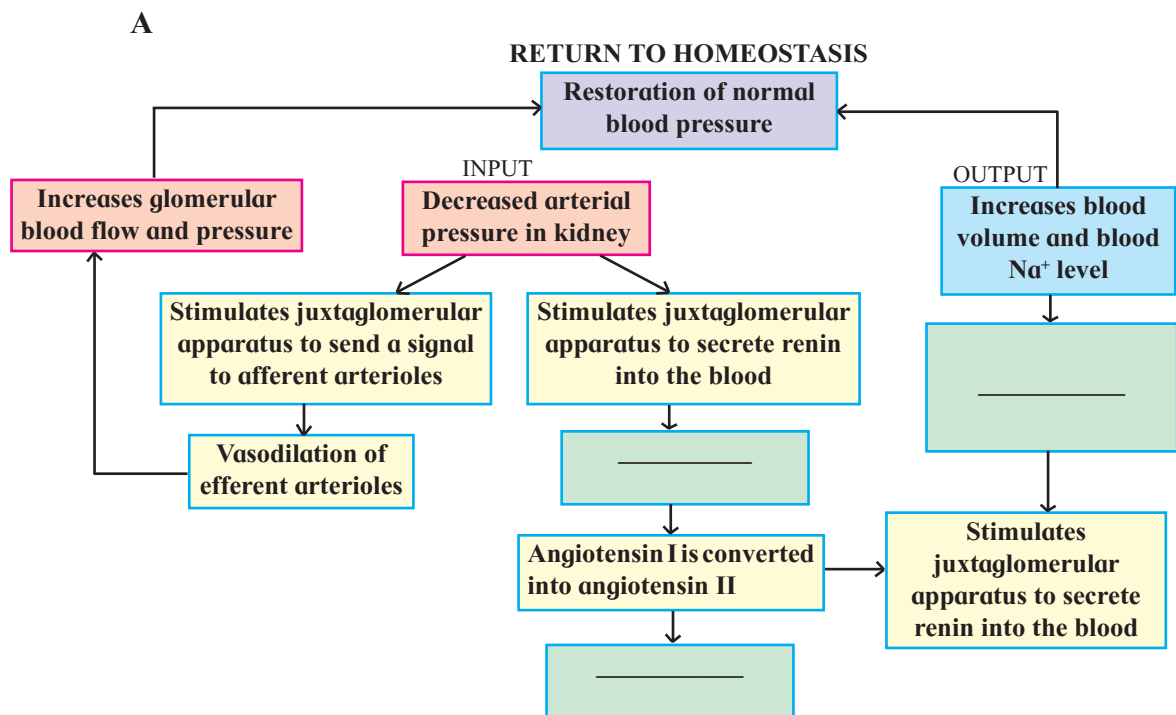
A

RETURN TO HOMEOSTASIS

Restoration of normal blood pressure

Increases glomerular blood flow and pressure

INPUT

Decreased arterial pressure in kidney

OUTPUT

Increases blood volume and blood $Na^+$ level

Stimulates juxtaglomerular apparatus to send a signal to afferent arterioles

Stimulates juxtaglomerular apparatus to secrete renin into the blood

___________

Vasodilation of efferent arterioles

___________

Angiotensin I is converted into angiotensin II

Stimulates juxtaglomerular apparatus to secrete renin into the blood

___________